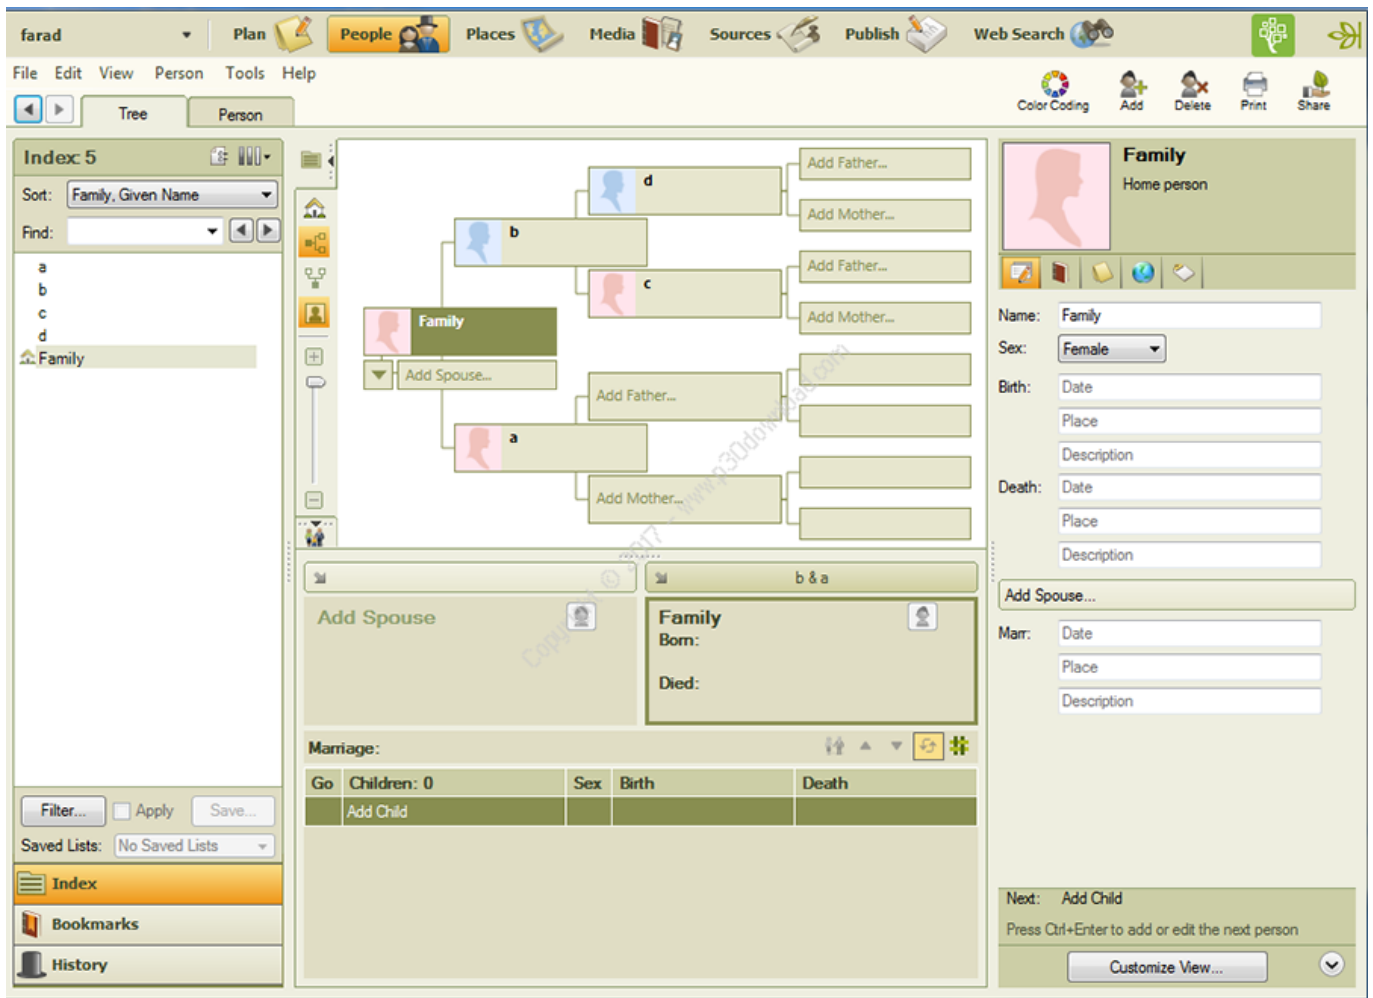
farad Plan People Places Media Sources Publish Web Search

File Edit View Person Tools Help

Tree Person

Color Coding Add Delete Print Share

Index: 5

Sort: Family, Given Name

Find:

a
b
c
d
Family

Filter... Apply Save...

Saved Lists: No Saved Lists

Index

Bookmarks

History

d
Add Father...
Add Mother...
b
c
Add Father...
Add Mother...
Family
Add Spouse...
Add Father...
a
Add Mother...

Copyright © 2017 - www.p30download.com

b & a

Add Spouse

Family
Born:

Died:

Marriage:

| Go | Children: 0 | Sex | Birth | Death |
|---|---|---|---|---|
| | Add Child | | | |

Family
Home person

Name: Family
Sex: Female
Birth: Date
Place
Description
Death: Date
Place
Description
Add Spouse...
Marr: Date
Place
Description

Next: Add Child
Press Ctrl+Enter to add or edit the next person

Customize View...